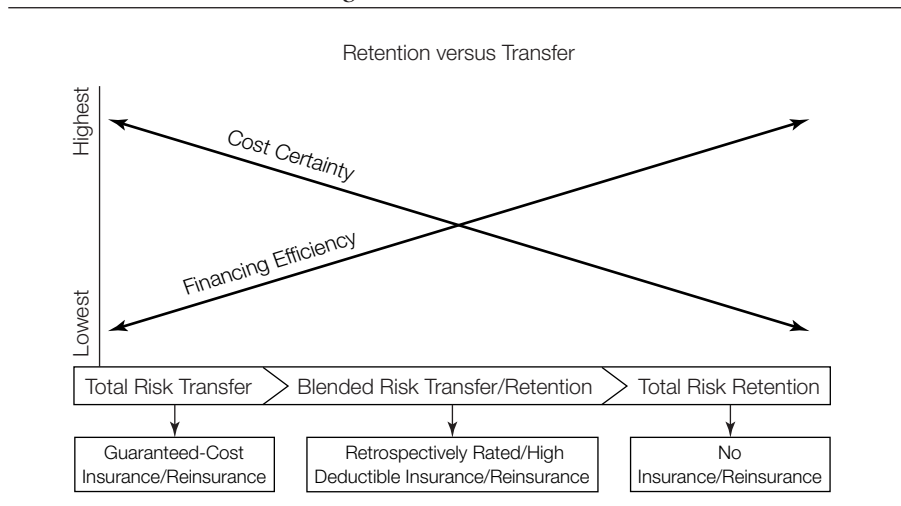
Retention versus Transfer

Highest

Lowest

Cost Certainty

Financing Efficiency

Total Risk Transfer

Blended Risk Transfer/Retention

Total Risk Retention

Guaranteed-Cost Insurance/Reinsurance

Retrospectively Rated/High Deductible Insurance/Reinsurance

No Insurance/Reinsurance